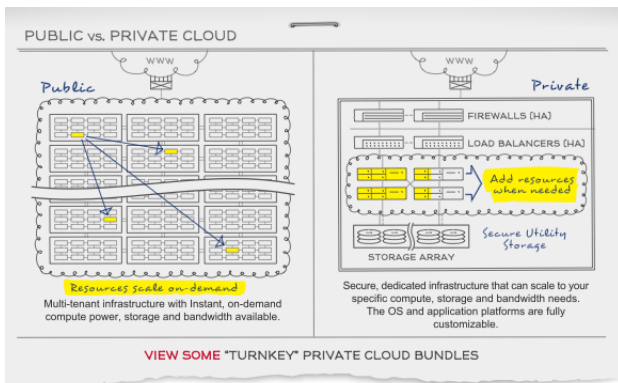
PUBLIC vs. PRIVATE CLOUD

WWW

Public

Resources scale on-demand

Multi-tenant infrastructure with Instant, on-demand compute power, storage and bandwidth available.

WWW

Private

FIREWALLS [HA]

LOAD BALANCERS [HA]

Add resources when needed

Secure Utility Storage

STORAGE ARRAY

Secure, dedicated infrastructure that can scale to your specific compute, storage and bandwidth needs. The OS and application platforms are fully customizable.

VIEW SOME "TURNKEY" PRIVATE CLOUD BUNDLES